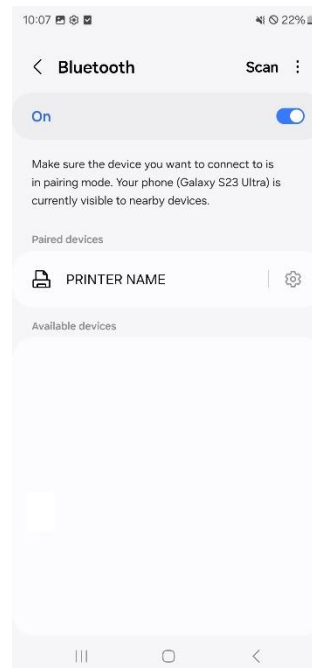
10:07

22%

Bluetooth

Scan

On

Make sure the device you want to connect to is in pairing mode. Your phone (Galaxy S23 Ultra) is currently visible to nearby devices.

Paired devices

PRINTER NAME

Available devices